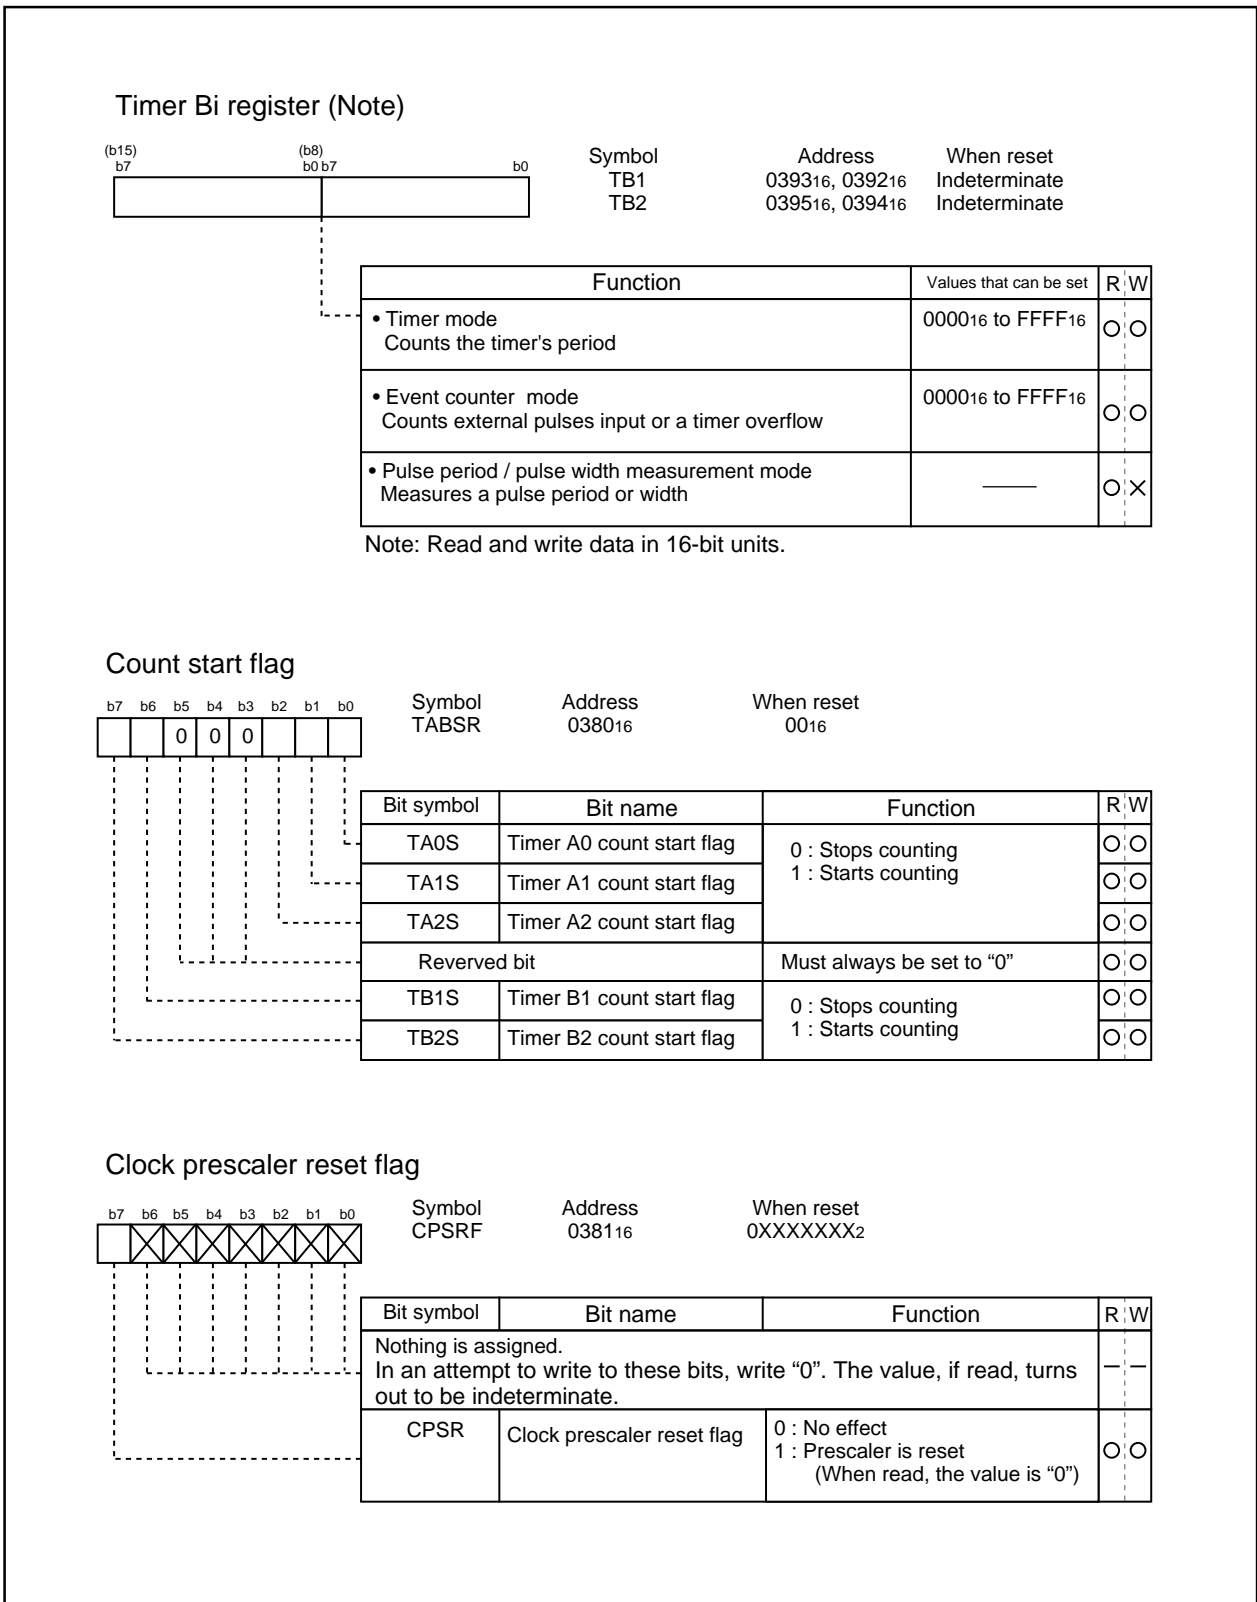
Timer Bi register (Note)

(b15) b7 (b8) b0 b7 b0

| Symbol | Address | When reset |
|---|---|---|
| TB1 | $0393_{16}$, $0392_{16}$ | Indeterminate |
| TB2 | $0395_{16}$, $0394_{16}$ | Indeterminate |

| Function | Values that can be set | R | W |
|---|---|---|---|
| • Timer mode Counts the timer's period | $0000_{16}$ to $FFFF_{16}$ | ○ | ○ |
| • Event counter mode Counts external pulses input or a timer overflow | $0000_{16}$ to $FFFF_{16}$ | ○ | ○ |
| • Pulse period / pulse width measurement mode Measures a pulse period or width | —— | ○ | × |

Note: Read and write data in 16-bit units.

Count start flag

b7 b6 b5 b4 b3 b2 b1 b0
0 0 0

| Symbol | Address | When reset |
|---|---|---|
| TABSR | $0380_{16}$ | $00_{16}$ |

| Bit symbol | Bit name | Function | R | W |
|---|---|---|---|---|
| TA0S | Timer A0 count start flag | 0 : Stops counting 1 : Starts counting | ○ | ○ |
| TA1S | Timer A1 count start flag | | ○ | ○ |
| TA2S | Timer A2 count start flag | | ○ | ○ |
| Reverved bit | | Must always be set to “0” | ○ | ○ |
| TB1S | Timer B1 count start flag | 0 : Stops counting 1 : Starts counting | ○ | ○ |
| TB2S | Timer B2 count start flag | | ○ | ○ |

Clock prescaler reset flag

b7 b6 b5 b4 b3 b2 b1 b0

| Symbol | Address | When reset |
|---|---|---|
| CPSRF | $0381_{16}$ | $0XXXXXXX_2$ |

| Bit symbol | Bit name | Function | R | W |
|---|---|---|---|---|
| Nothing is assigned. In an attempt to write to these bits, write “0”. The value, if read, turns out to be indeterminate. | | | — | — |
| CPSR | Clock prescaler reset flag | 0 : No effect 1 : Prescaler is reset (When read, the value is “0”) | ○ | ○ |